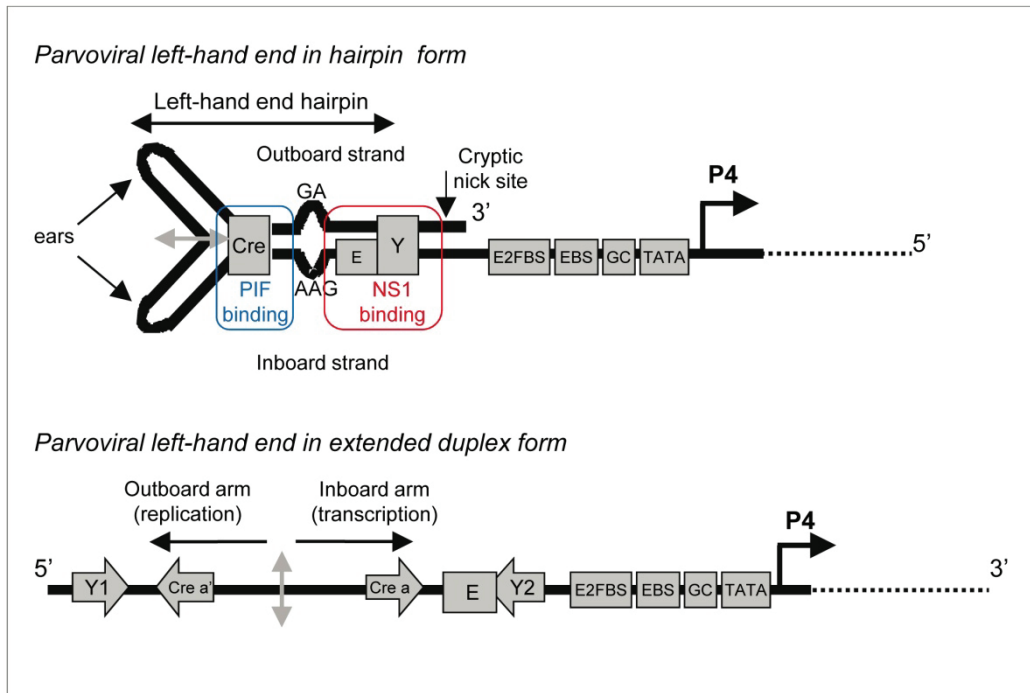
Parvoviral left-hand end in hairpin form

Left-hand end hairpin

Outboard strand

Cryptic nick site

GA

3'

P4

ears

Cre

E

Y

E2FBS

EBS

GC

TATA

5'

AAG

PIF binding

NS1 binding

Inboard strand

Parvoviral left-hand end in extended duplex form

Outboard arm (replication)

Inboard arm (transcription)

P4

5'

Y1

Cre a'

Cre a

E

Y2

E2FBS

EBS

GC

TATA

3'